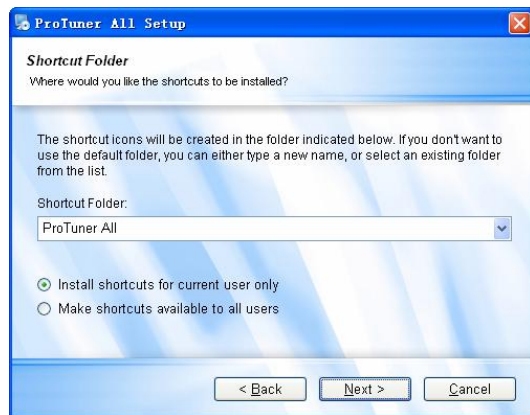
ProTuner All Setup

Shortcut Folder
Where would you like the shortcuts to be installed?

The shortcut icons will be created in the folder indicated below. If you don't want to use the default folder, you can either type a new name, or select an existing folder from the list.

Shortcut Folder:
ProTuner All

Install shortcuts for current user only
Make shortcuts available to all users

< Back
Next >
Cancel